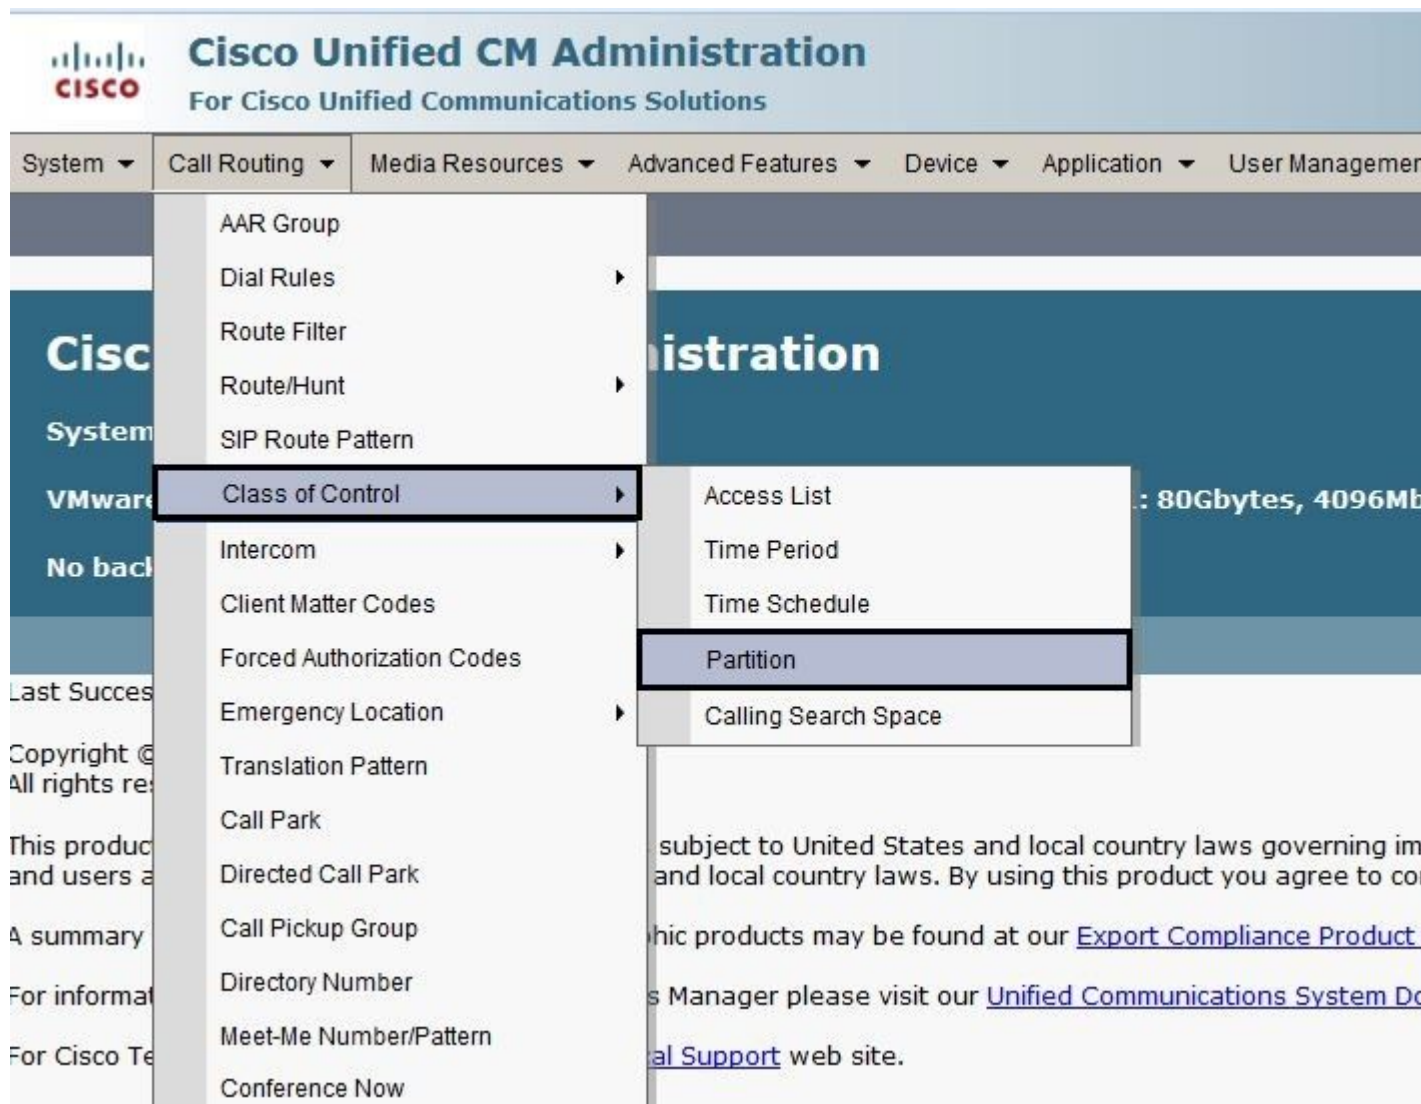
cisco

Cisco Unified CM Administration
For Cisco Unified Communications Solutions

System ▾ Call Routing ▾ Media Resources ▾ Advanced Features ▾ Device ▾ Application ▾ User Managemer

AAR Group
Dial Rules ▸
Route Filter
Route/Hunt ▸
SIP Route Pattern
Class of Control ▸
Intercom ▸
Client Matter Codes
Forced Authorization Codes
Emergency Location ▸
Translation Pattern
Call Park
Directed Call Park
Call Pickup Group
Directory Number
Meet-Me Number/Pattern
Conference Now

Access List
Time Period
Time Schedule
Partition
Calling Search Space

Cisc istration

System

VMware : 80Gbytes, 4096Mb

No bacl

Last Succes

Copyright ©
All rights re

This produc subject to United States and local country laws governing im
and users a and local country laws. By using this product you agree to co

A summary hic products may be found at our Export Compliance Product

For informat s Manager please visit our Unified Communications System Do

For Cisco Te al Support web site.